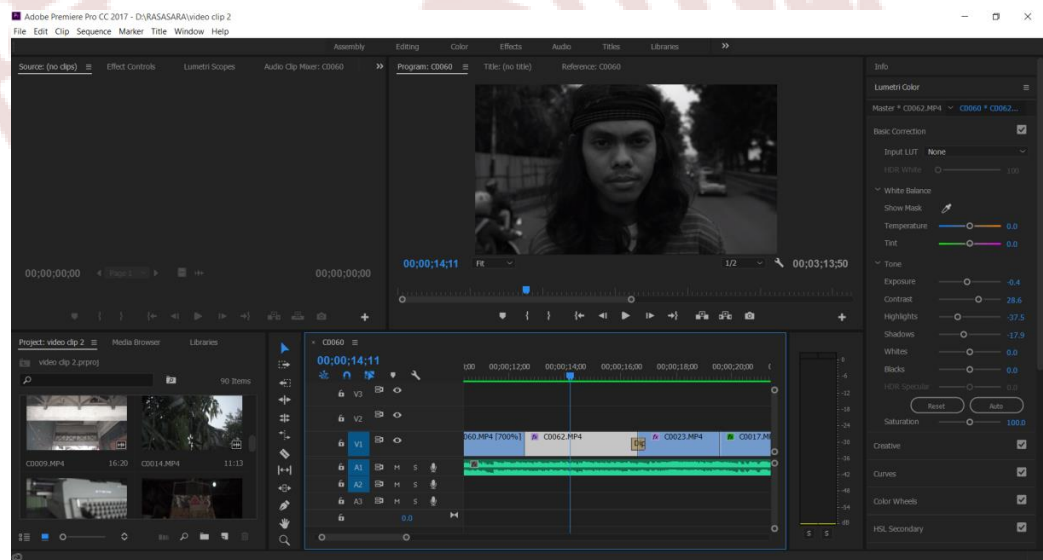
Adobe Premiere Pro CC 2017 - D:\RASASARA\video clip 2
File Edit Clip Sequence Marker Title Window Help

Assembly Editing Color Effects Audio Titles Libraries »

Source: (no clips) ≡ Effect Controls Lumetri Scopes Audio Clip Mixer: C0060 »

00;00;00;00 Page 1 00;00;00;00

Program: C0060 ≡ Title: (no title) Reference: C0060

00;00;14;11 Fit 1/2 00;03;13;50

Project: video clip 2 ≡ Media Browser Libraries
video clip 2.prproj
90 Items
C0009.MP4 16:20 C0014.MP4 11:13

× C0060 ≡
00;00;14;11
:00 00;00;12;00 00;00;14;00 00;00;16;00 00;00;18;00 00;00;20;00
V3
V2
V1 060.MP4 [700%] C0062.MP4 C0023.MP4 C0017.M
A1 M S
A2 M S
A3 M S
0.0

0
-6
-12
-18
-24
-30
-36
-42
-48
-54
dB
S S

Info
Lumetri Color ≡
Master * C0062.MP4 C0060 * C0062...
Basic Correction
Input LUT None
HDR White 100
White Balance
Show Mask
Temperature 0.0
Tint 0.0
Tone
Exposure -0.4
Contrast 28.6
Highlights -37.5
Shadows -17.9
Whites 0.0
Blacks 0.0
HDR Specular 0.0
Reset Auto
Saturation 100.0
Creative
Curves
Color Wheels
HSL Secondary